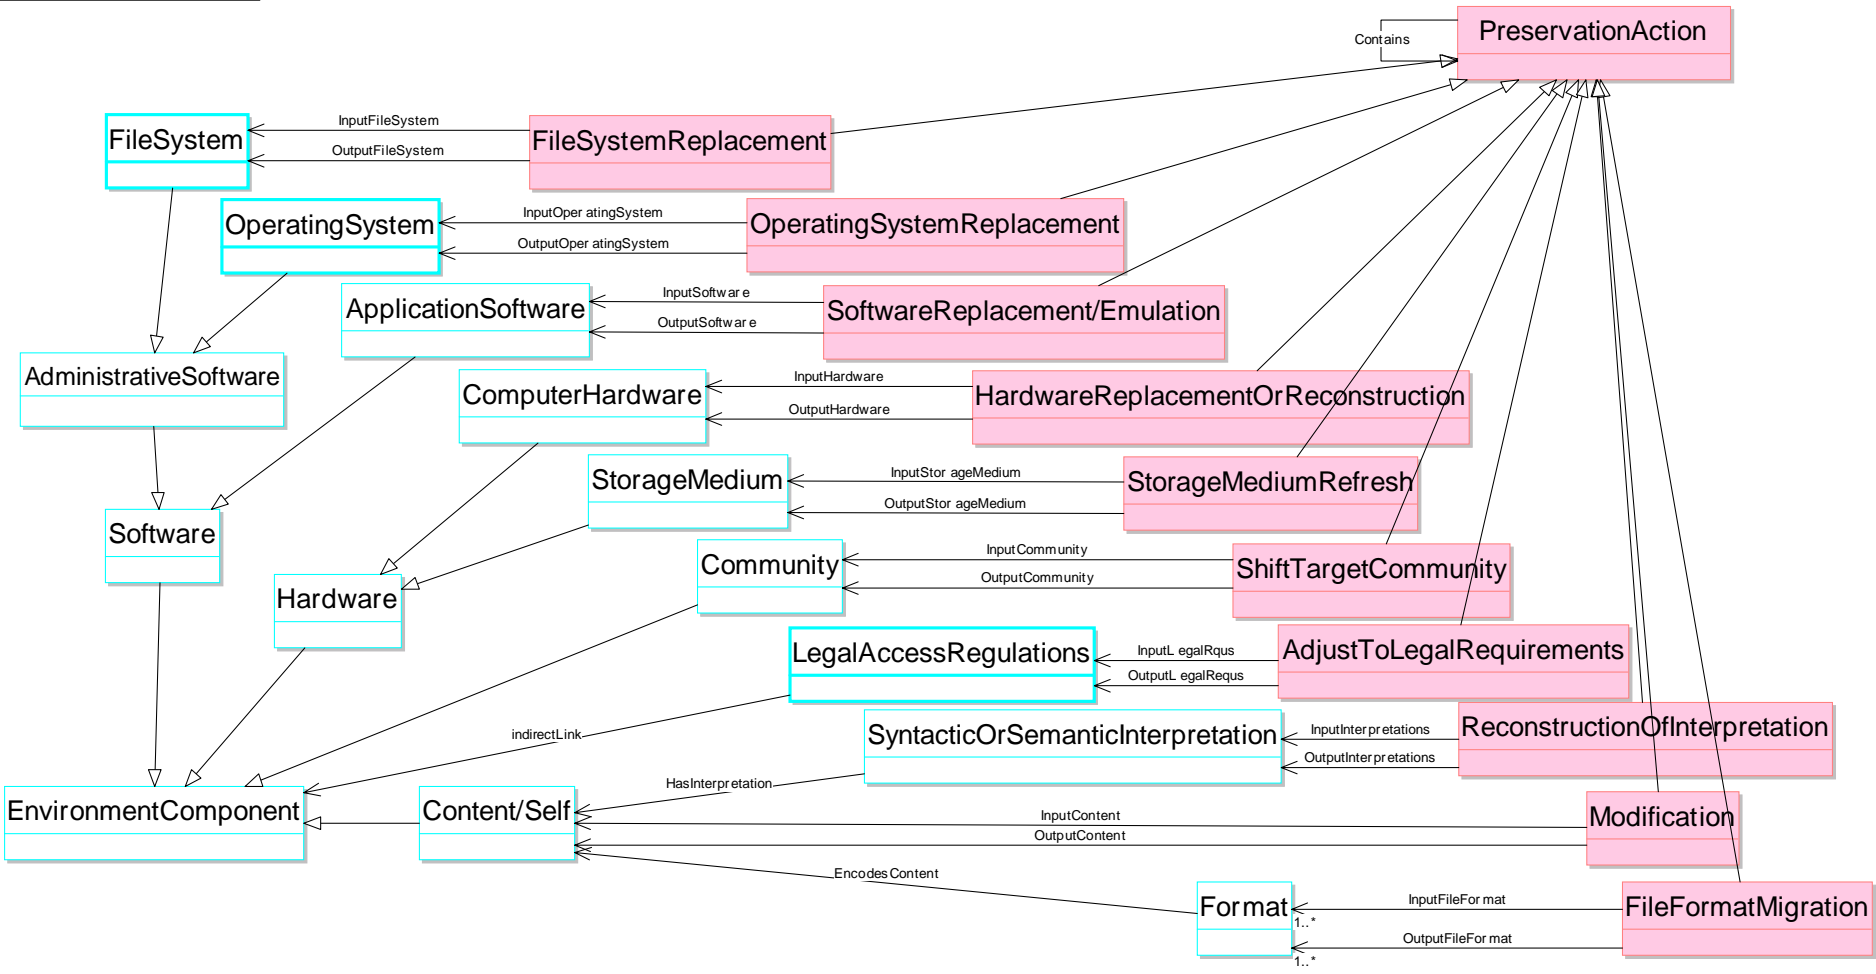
PreservationAction
Contains
FileSystem
InputFileSystem
OutputFileSystem
FileSystemReplacement
OperatingSystem
InputOper atingSystem
OutputOper atingSystem
OperatingSystemReplacement
ApplicationSoftware
InputSoftwar e
OutputSoftwar e
SoftwareReplacement/Emulation
AdministrativeSoftware
ComputerHardware
InputHardware
OutputHardware
HardwareReplacementOrReconstruction
StorageMedium
InputStor ageMedium
OutputStor ageMedium
StorageMediumRefresh
Software
Community
InputCommunity
OutputCommunity
ShiftTargetCommunity
Hardware
LegalAccessRegulations
InputL egalRqus
OutputL egalRequs
AdjustToLegalRequirements
indirectLink
SyntacticOrSemanticInterpretation
InputInterpretations
OutputInterpretations
ReconstructionOfInterpretation
HasInterpretation
EnvironmentComponent
Content/Self
InputContent
OutputContent
Modification
EncodesContent
Format
1..*
InputFileFor mat
OutputFileFor mat
1..*
FileFormatMigration